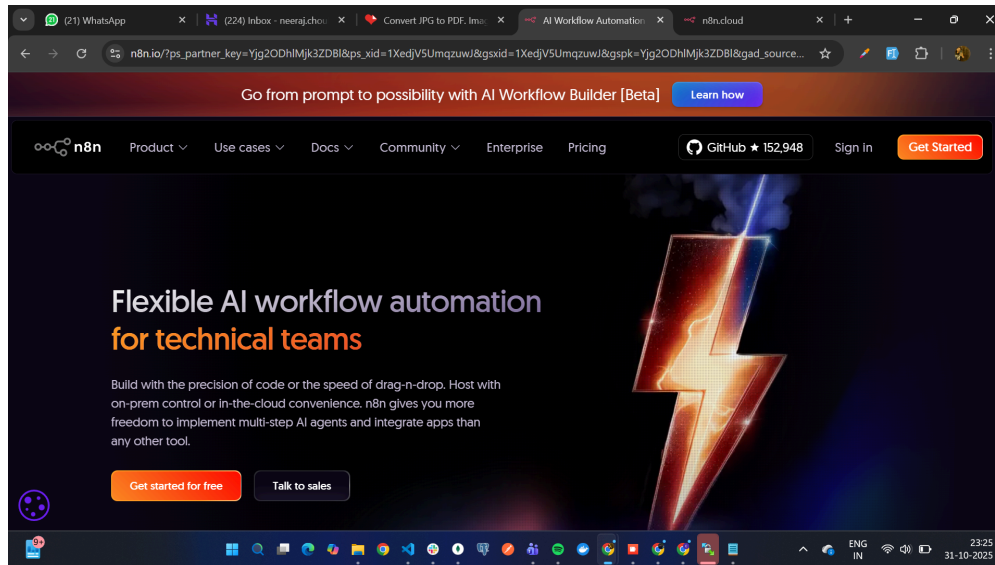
(21) WhatsApp
(224) Inbox - neeraj.chou
Convert JPG to PDF. Imag
AI Workflow Automation
n8n.cloud

n8n.io/?ps_partner_key=Yjg2ODhlMjk3ZDBl&ps_xid=1XedjV5UmqzuwJ&gsxid=1XedjV5UmqzuwJ&gspk=Yjg2ODhlMjk3ZDBl&gad_source...

Go from prompt to possibility with AI Workflow Builder [Beta]
Learn how

n8n
Product
Use cases
Docs
Community
Enterprise
Pricing
GitHub ★ 152,948
Sign in
Get Started

Flexible AI workflow automation for technical teams

Build with the precision of code or the speed of drag-n-drop. Host with on-prem control or in-the-cloud convenience. n8n gives you more freedom to implement multi-step AI agents and integrate apps than any other tool.

Get started for free
Talk to sales

9+
ENG
IN
23:25
31-10-2025